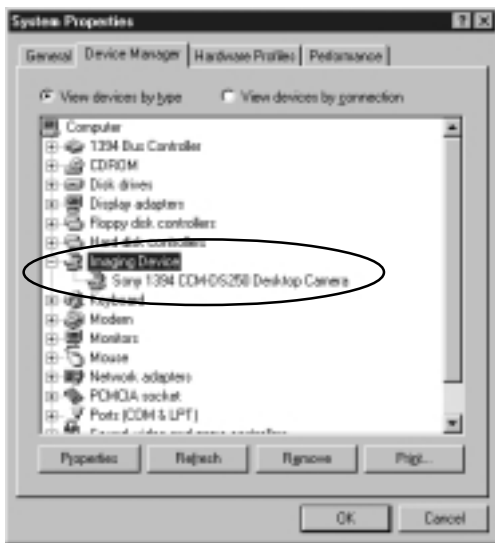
System Properties

General | Device Manager | Hardware Profiles | Performance

View devices by type    View devices by connection

Computer
1394 Bus Controller
CDROM
Disk drives
Display adapters
Floppy disk controllers
Hard disk controllers
Imaging Device
Sony 1394 CCM-DS250 Desktop Camera
Keyboard
Modem
Monitors
Mouse
Network adapters
PCMCIA socket
Ports (COM & LPT)
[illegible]

Properties | Refresh | Remove | Print...

OK | Cancel